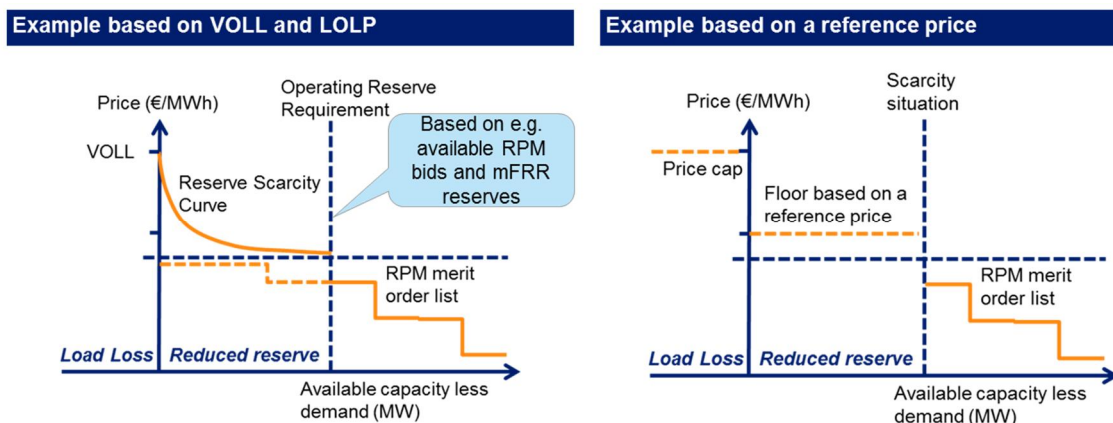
Example based on VOLL and LOLP

Price (€/MWh)

Operating Reserve Requirement

Based on e.g. available RPM bids and mFRR reserves

VOLL

Reserve Scarcity Curve

RPM merit order list

Load Loss

Reduced reserve

Available capacity less demand (MW)

Example based on a reference price

Price (€/MWh)

Scarcity situation

Price cap

Floor based on a reference price

RPM merit order list

Load Loss

Reduced reserve

Available capacity less demand (MW)